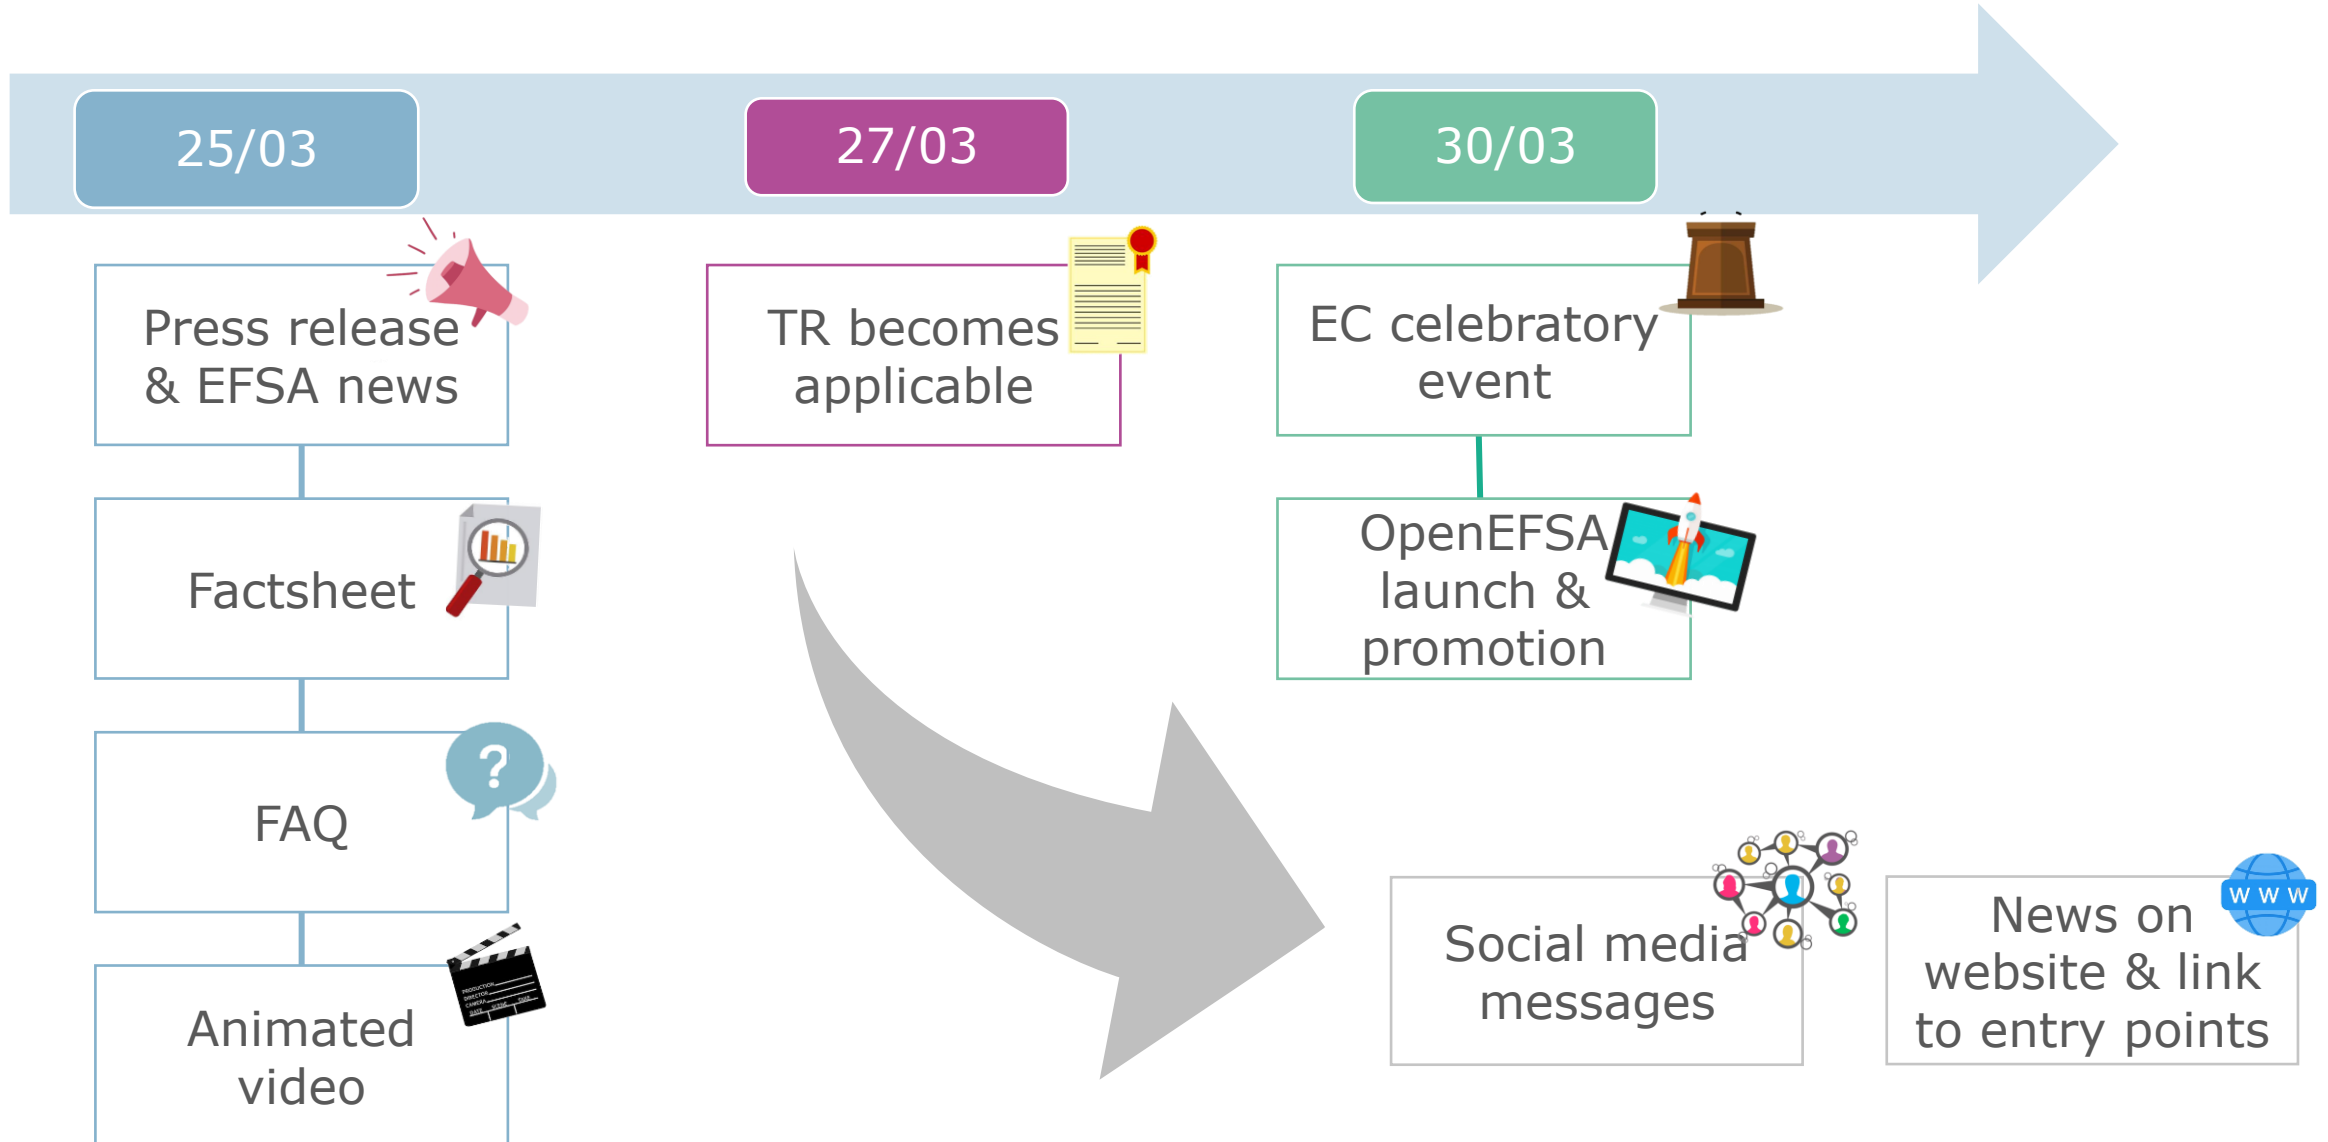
25/03

27/03

30/03

Press release & EFSA news

Factsheet

FAQ

?

Animated video

TR becomes applicable

EC celebratory event

OpenEFSA launch & promotion

Social media messages

News on website & link to entry points

W W W